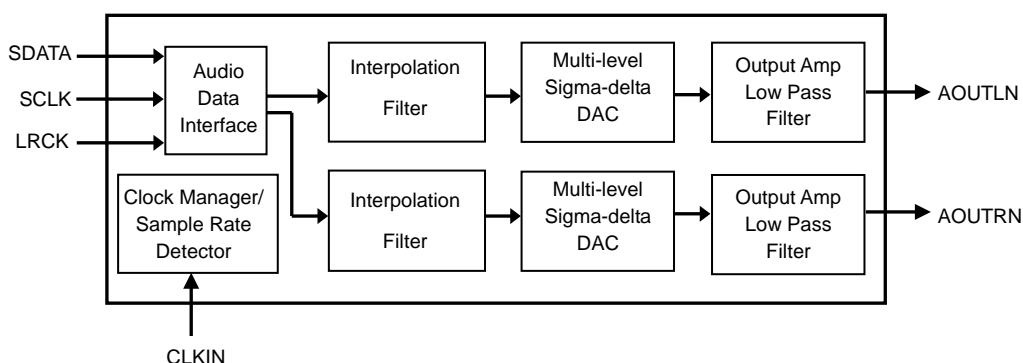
SDATA
SCLK
LRCK

Audio Data Interface

Interpolation Filter

Multi-level Sigma-delta DAC

Output Amp Low Pass Filter

AOUTLN

Clock Manager/ Sample Rate Detector

Interpolation Filter

Multi-level Sigma-delta DAC

Output Amp Low Pass Filter

AOUTRN

CLKIN